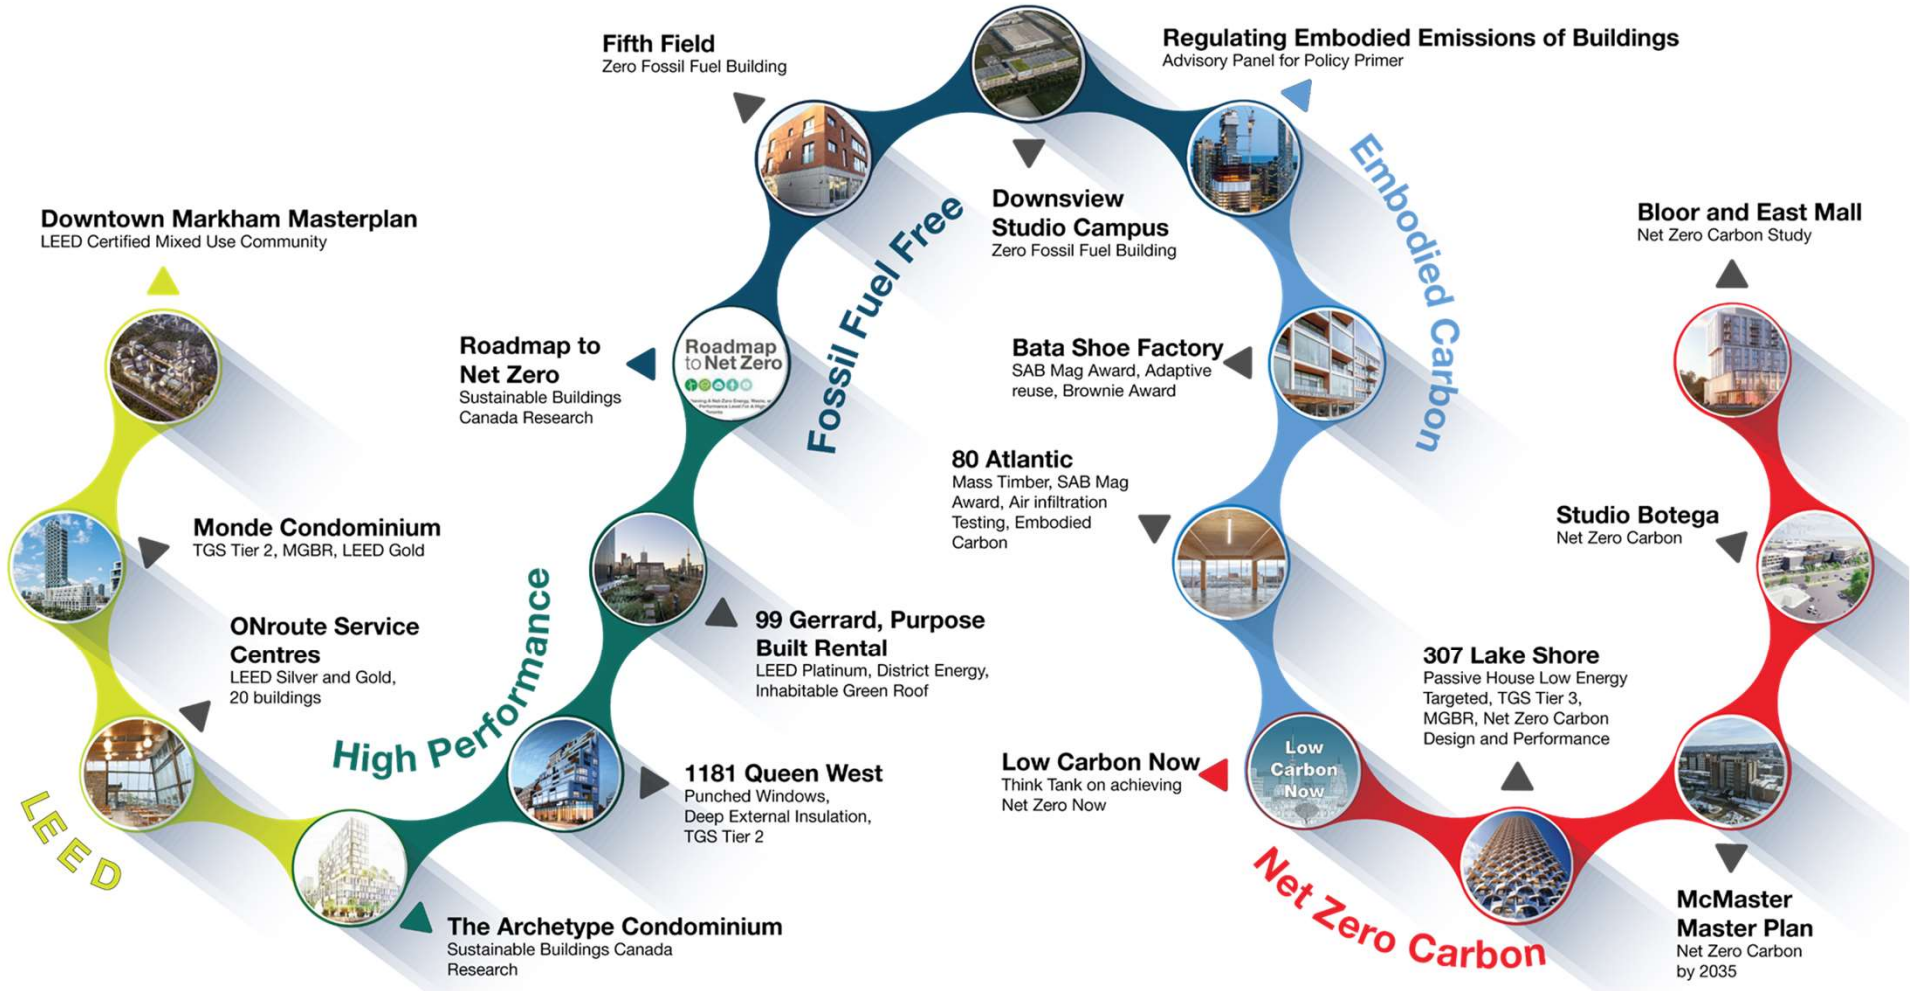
Fifth Field
Zero Fossil Fuel Building

Regulating Embodied Emissions of Buildings
Advisory Panel for Policy Primer

Downtown Markham Masterplan
LEED Certified Mixed Use Community

Downsview Studio Campus
Zero Fossil Fuel Building

Embodied Carbon

Bloor and East Mall
Net Zero Carbon Study

Fossil Fuel Free

Roadmap to Net Zero
Sustainable Buildings Canada Research

Roadmap to Net Zero

Bata Shoe Factory
SAB Mag Award, Adaptive reuse, Brownie Award

80 Atlantic
Mass Timber, SAB Mag Award, Air infiltration Testing, Embodied Carbon

Monde Condominium
TGS Tier 2, MGBR, LEED Gold

Studio Botega
Net Zero Carbon

ONroute Service Centres
LEED Silver and Gold, 20 buildings

99 Gerrard, Purpose Built Rental
LEED Platinum, District Energy, Inhabitable Green Roof

307 Lake Shore
Passive House Low Energy Targeted, TGS Tier 3, MGBR, Net Zero Carbon Design and Performance

High Performance

Low Carbon Now
Think Tank on achieving Net Zero Now

Low Carbon Now

1181 Queen West
Punched Windows, Deep External Insulation, TGS Tier 2

LEED

Net Zero Carbon

McMaster Master Plan
Net Zero Carbon by 2035

The Archetype Condominium
Sustainable Buildings Canada Research